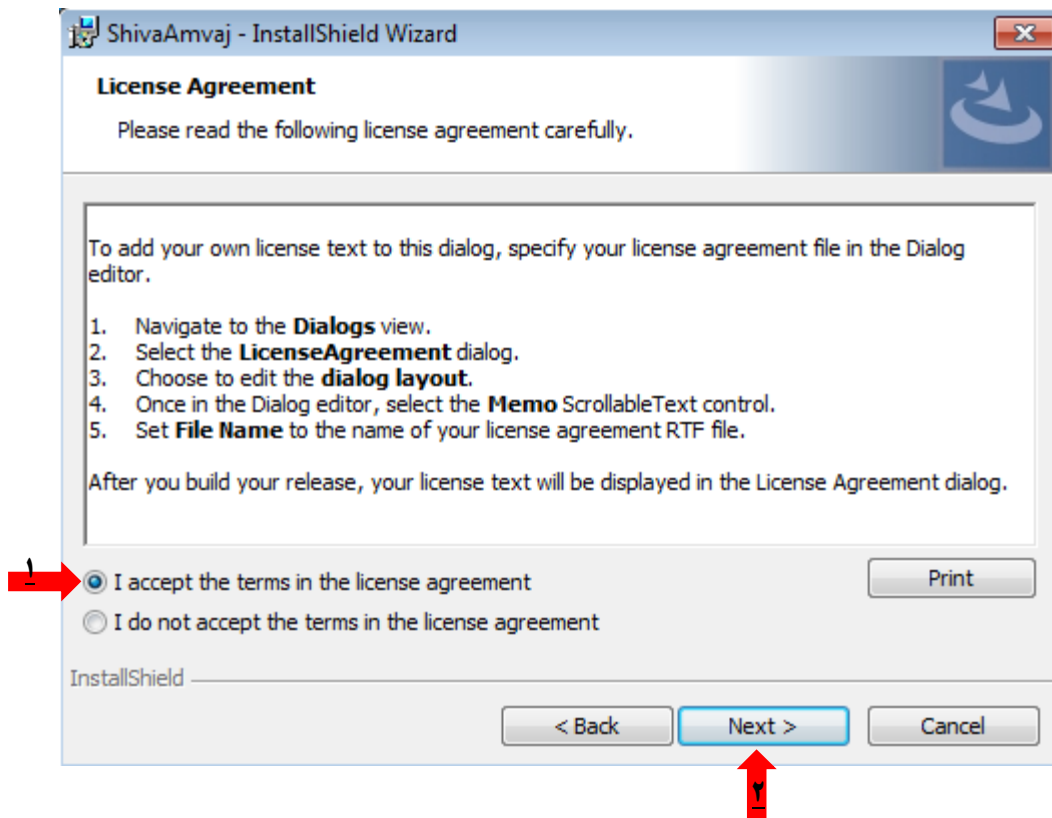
ShivaAmvaj - InstallShield Wizard

License Agreement

Please read the following license agreement carefully.

To add your own license text to this dialog, specify your license agreement file in the Dialog editor.

1. Navigate to the **Dialogs** view.
2. Select the **LicenseAgreement** dialog.
3. Choose to edit the **dialog layout**.
4. Once in the Dialog editor, select the **Memo** ScrollableText control.
5. Set **File Name** to the name of your license agreement RTF file.

After you build your release, your license text will be displayed in the License Agreement dialog.

۱

I accept the terms in the license agreement

Print

I do not accept the terms in the license agreement

InstallShield

< Back

Next >

Cancel

۲